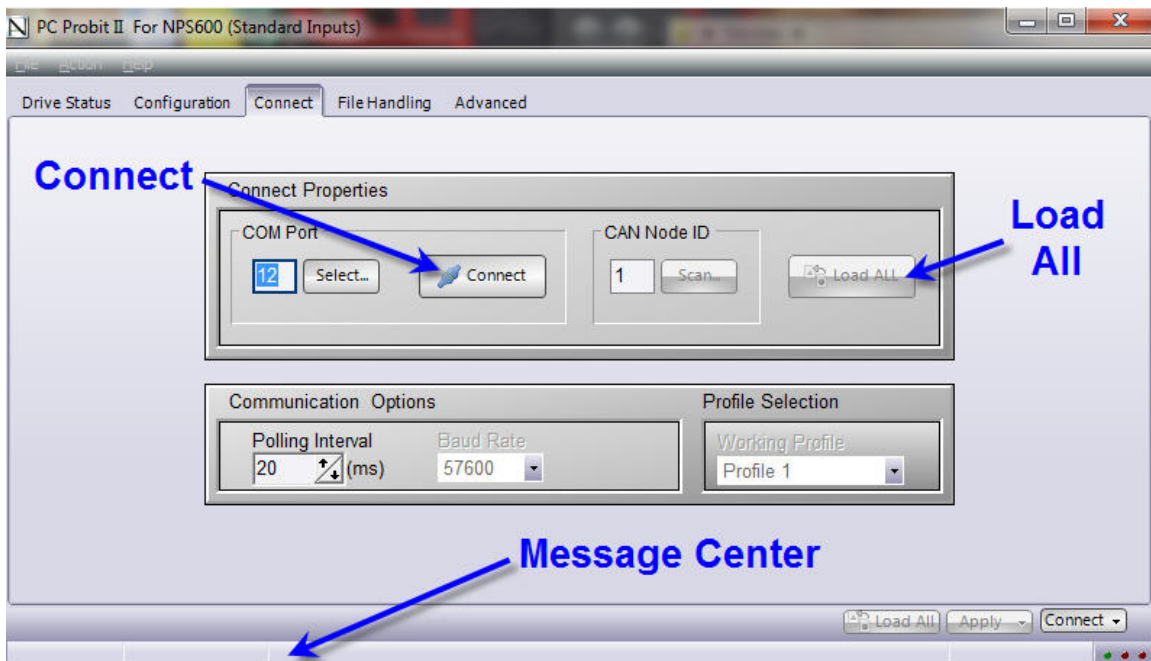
PC Probit II For NPS600 (Standard Inputs)

File Action Help

Drive Status Configuration Connect File Handling Advanced

Connect

Connect Properties

COM Port

12 Select... Connect

CAN Node ID

1 Scan...

Load ALL

Load All

Communication Options

Polling Interval

20 (ms)

Baud Rate

57600

Profile Selection

Working Profile

Profile 1

Message Center

Load All Apply Connect